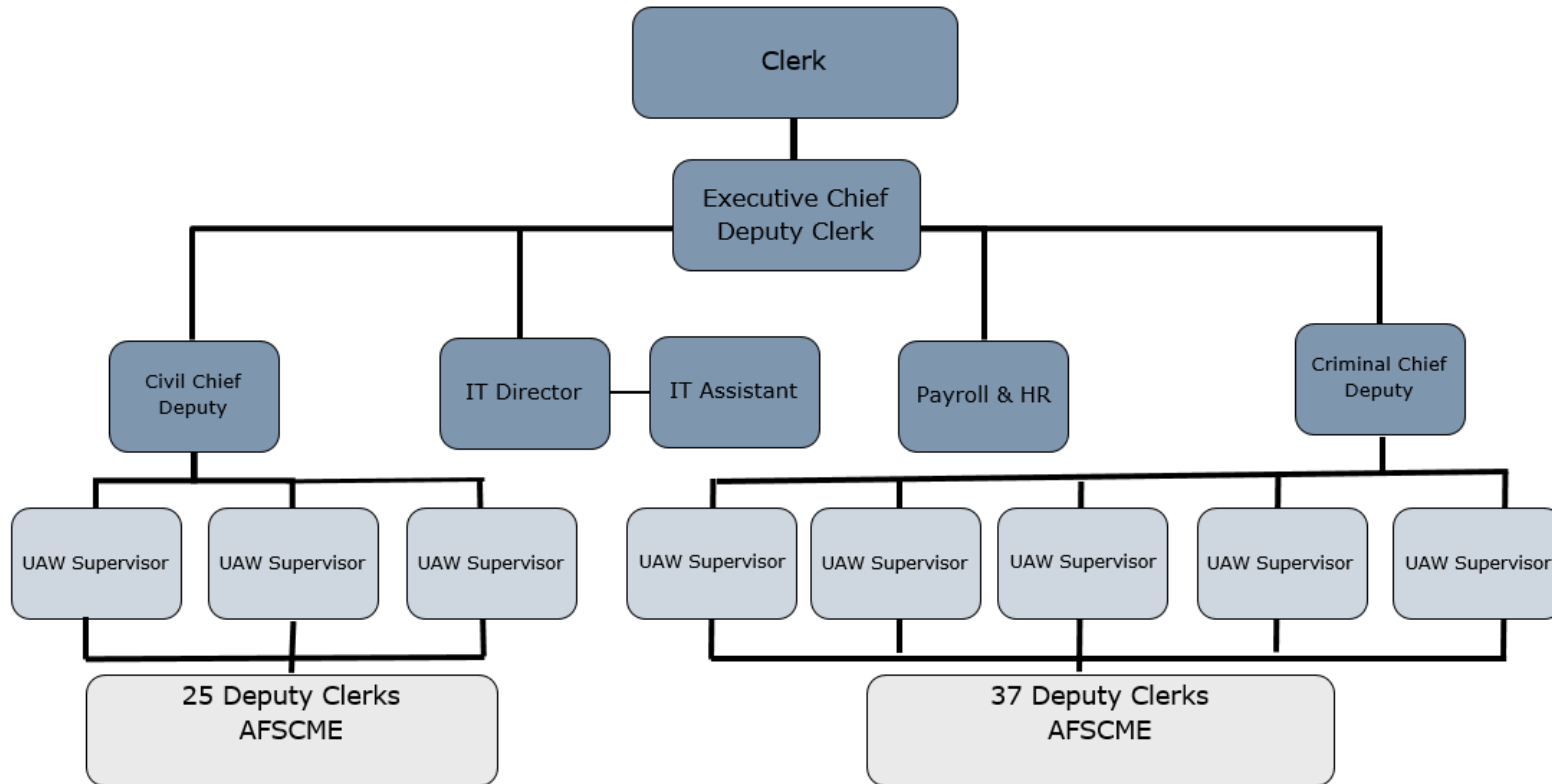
Clerk

Executive Chief Deputy Clerk

Civil Chief Deputy

IT Director

IT Assistant

Payroll & HR

Criminal Chief Deputy

UAW Supervisor

UAW Supervisor

UAW Supervisor

UAW Supervisor

UAW Supervisor

UAW Supervisor

UAW Supervisor

UAW Supervisor

25 Deputy Clerks AFSCME

37 Deputy Clerks AFSCME